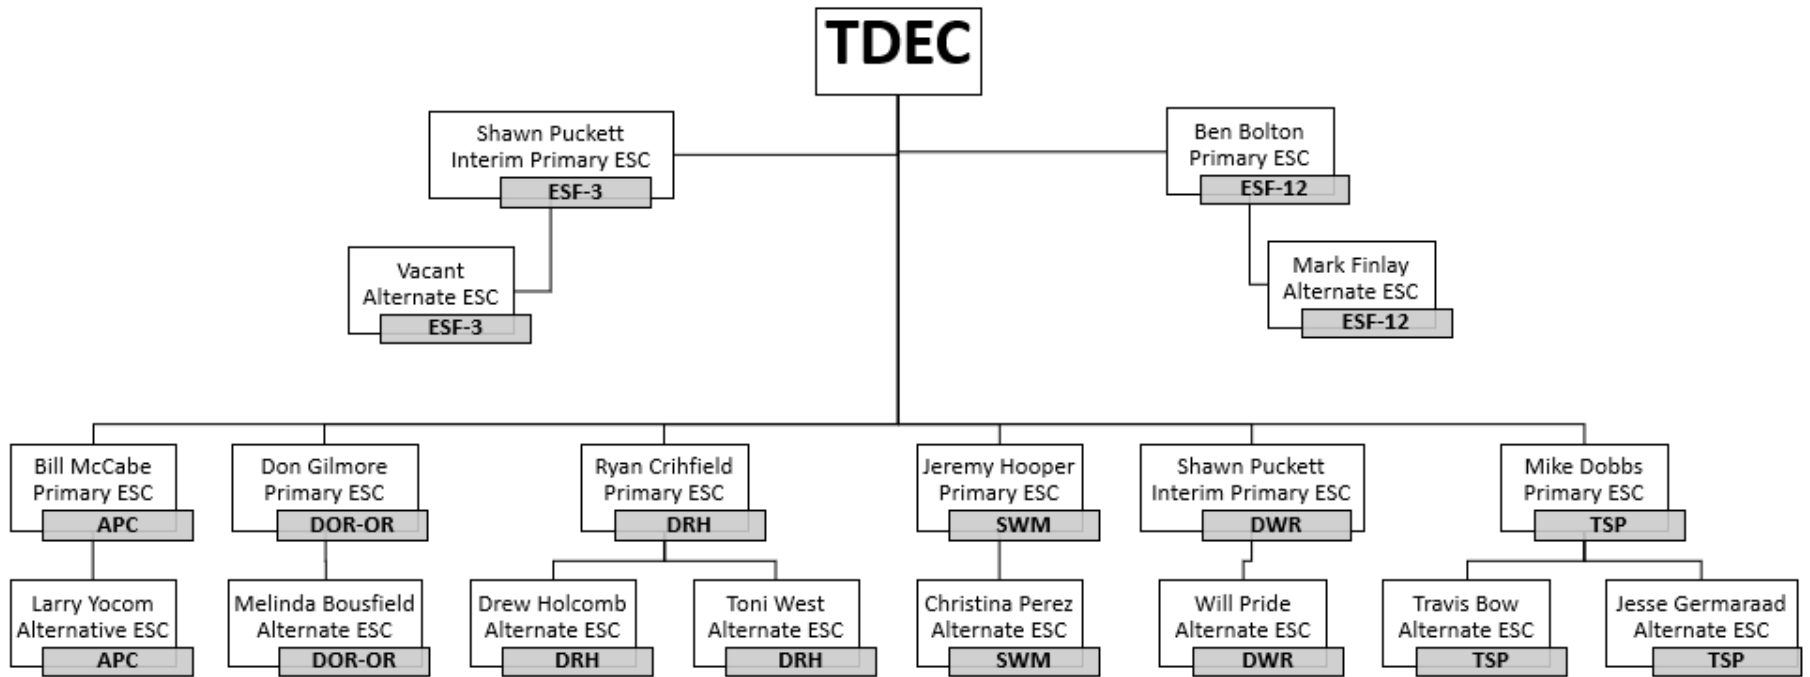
TDEC

Shawn Puckett
Interim Primary ESC
ESF-3

Vacant
Alternate ESC
ESF-3

Ben Bolton
Primary ESC
ESF-12

Mark Finlay
Alternate ESC
ESF-12

Bill McCabe
Primary ESC
APC

Larry Yocom
Alternative ESC
APC

Don Gilmore
Primary ESC
DOR-OR

Melinda Bousfield
Alternate ESC
DOR-OR

Ryan Crihfield
Primary ESC
DRH

Drew Holcomb
Alternate ESC
DRH

Toni West
Alternate ESC
DRH

Jeremy Hooper
Primary ESC
SWM

Christina Perez
Alternate ESC
SWM

Shawn Puckett
Interim Primary ESC
DWR

Will Pride
Alternate ESC
DWR

Mike Dobbs
Primary ESC
TSP

Travis Bow
Alternate ESC
TSP

Jesse Germaraad
Alternate ESC
TSP